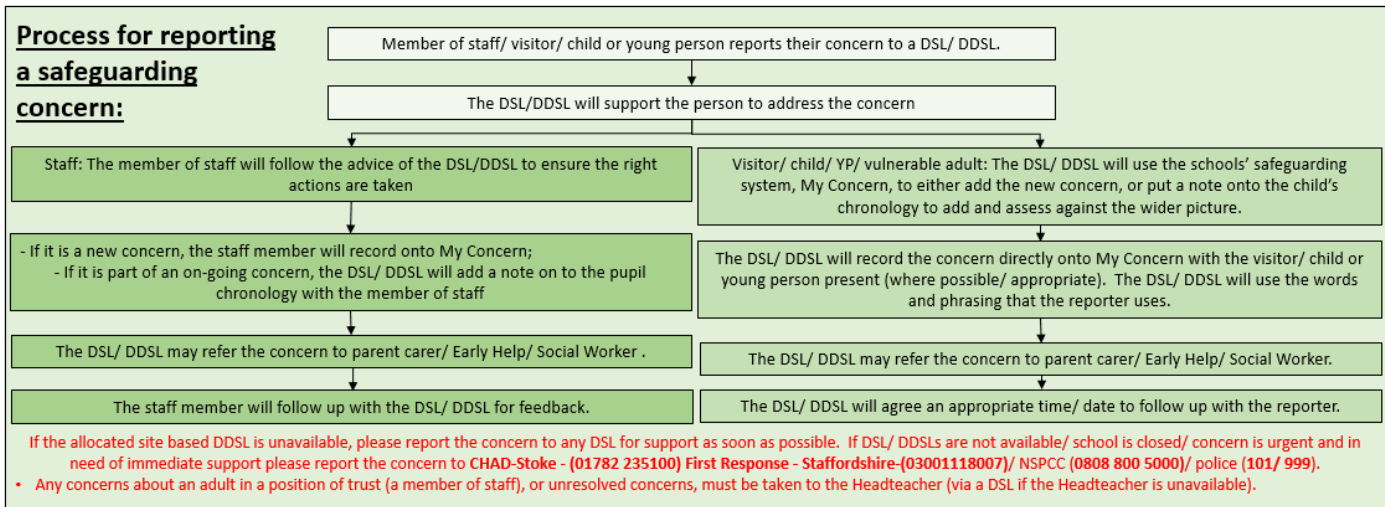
Process for reporting a safeguarding concern:

Member of staff/ visitor/ child or young person reports their concern to a DSL/ DDSL.

The DSL/DDSL will support the person to address the concern

Staff: The member of staff will follow the advice of the DSL/DDSL to ensure the right actions are taken

- If it is a new concern, the staff member will record onto My Concern;
- If it is part of an on-going concern, the DSL/ DDSL will add a note on to the pupil chronology with the member of staff

The DSL/ DDSL may refer the concern to parent carer/ Early Help/ Social Worker .

The staff member will follow up with the DSL/ DDSL for feedback.

Visitor/ child/ YP/ vulnerable adult: The DSL/ DDSL will use the schools' safeguarding system, My Concern, to either add the new concern, or put a note onto the child's chronology to add and assess against the wider picture.

The DSL/ DDSL will record the concern directly onto My Concern with the visitor/ child or young person present (where possible/ appropriate). The DSL/ DDSL will use the words and phrasing that the reporter uses.

The DSL/ DDSL may refer the concern to parent carer/ Early Help/ Social Worker.

The DSL/ DDSL will agree an appropriate time/ date to follow up with the reporter.

If the allocated site based DDSL is unavailable, please report the concern to any DSL for support as soon as possible. If DSL/ DDSLs are not available/ school is closed/ concern is urgent and in need of immediate support please report the concern to CHAD-Stoke - (01782 235100) First Response - Staffordshire-(03001118007)/ NSPCC (0808 800 5000)/ police (101/ 999).
• Any concerns about an adult in a position of trust (a member of staff), or unresolved concerns, must be taken to the Headteacher (via a DSL if the Headteacher is unavailable).